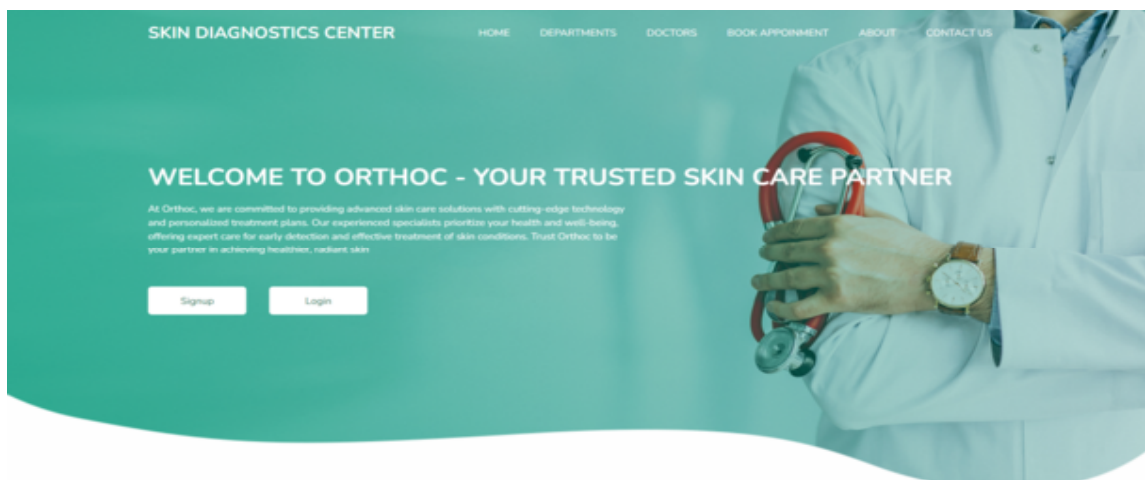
SKIN DIAGNOSTICS CENTER

HOME DEPARTMENTS DOCTORS BOOK APPOINMENT ABOUT CONTACT US

WELCOME TO ORTHOC - YOUR TRUSTED SKIN CARE PARTNER

At Orthoc, we are committed to providing advanced skin care solutions with cutting-edge technology and personalized treatment plans. Our experienced specialists prioritize your health and well-being, offering expert care for early detection and effective treatment of skin conditions. Trust Orthoc to be your partner in achieving healthier, radiant skin

Signup

Login